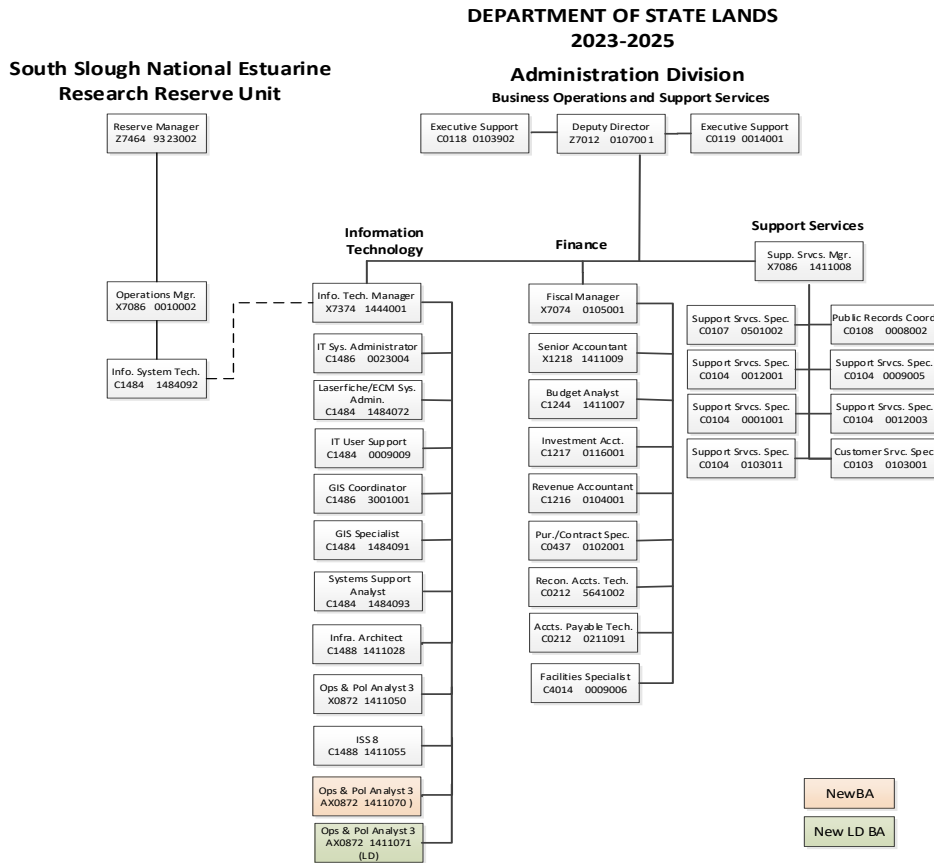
DEPARTMENT OF STATE LANDS
2023-2025

South Slough National Estuarine Research Reserve Unit

Administration Division
Business Operations and Support Services

Reserve Manager
Z7464 9323002

Executive Support
C0118 0103902

Deputy Director
Z7012 0107001

Executive Support
C0119 0014001

Operations Mgr.
X7086 0010002

Info. System Tech.
C1484 1484092

Information Technology

Info. Tech. Manager
X7374 1444001

IT Sys. Administrator
C1486 0023004

Laserfiche/ECM Sys. Admin.
C1484 1484072

IT User Support
C1484 0009009

GIS Coordinator
C1486 3001001

GIS Specialist
C1484 1484091

Systems Support Analyst
C1484 1484093

Infra. Architect
C1488 1411028

Ops & Pol Analyst 3
X0872 1411050

ISS 8
C1488 1411055

Ops & Pol Analyst 3
AX0872 1411070 )

Ops & Pol Analyst 3
AX0872 1411071
(LD)

Finance

Fiscal Manager
X7074 0105001

Senior Accountant
X1218 1411009

Budget Analyst
C1244 1411007

Investment Acct.
C1217 0116001

Revenue Accountant
C1216 0104001

Pur./Contract Spec.
C0437 0102001

Recon. Accts. Tech.
C0212 5641002

Accts. Payable Tech.
C0212 0211091

Facilities Specialist
C4014 0009006

Support Services

Supp. Srvcs. Mgr.
X7086 1411008

Support Srvcs. Spec.
C0107 0501002

Public Records Coord
C0108 0008002

Support Srvcs. Spec.
C0104 0012001

Support Srvcs. Spec.
C0104 0009005

Support Srvcs. Spec.
C0104 0001001

Support Srvcs. Spec.
C0104 0012003

Support Srvcs. Spec.
C0104 0103011

Customer Srvc. Spec
C0103 0103001

NewBA

New LD BA